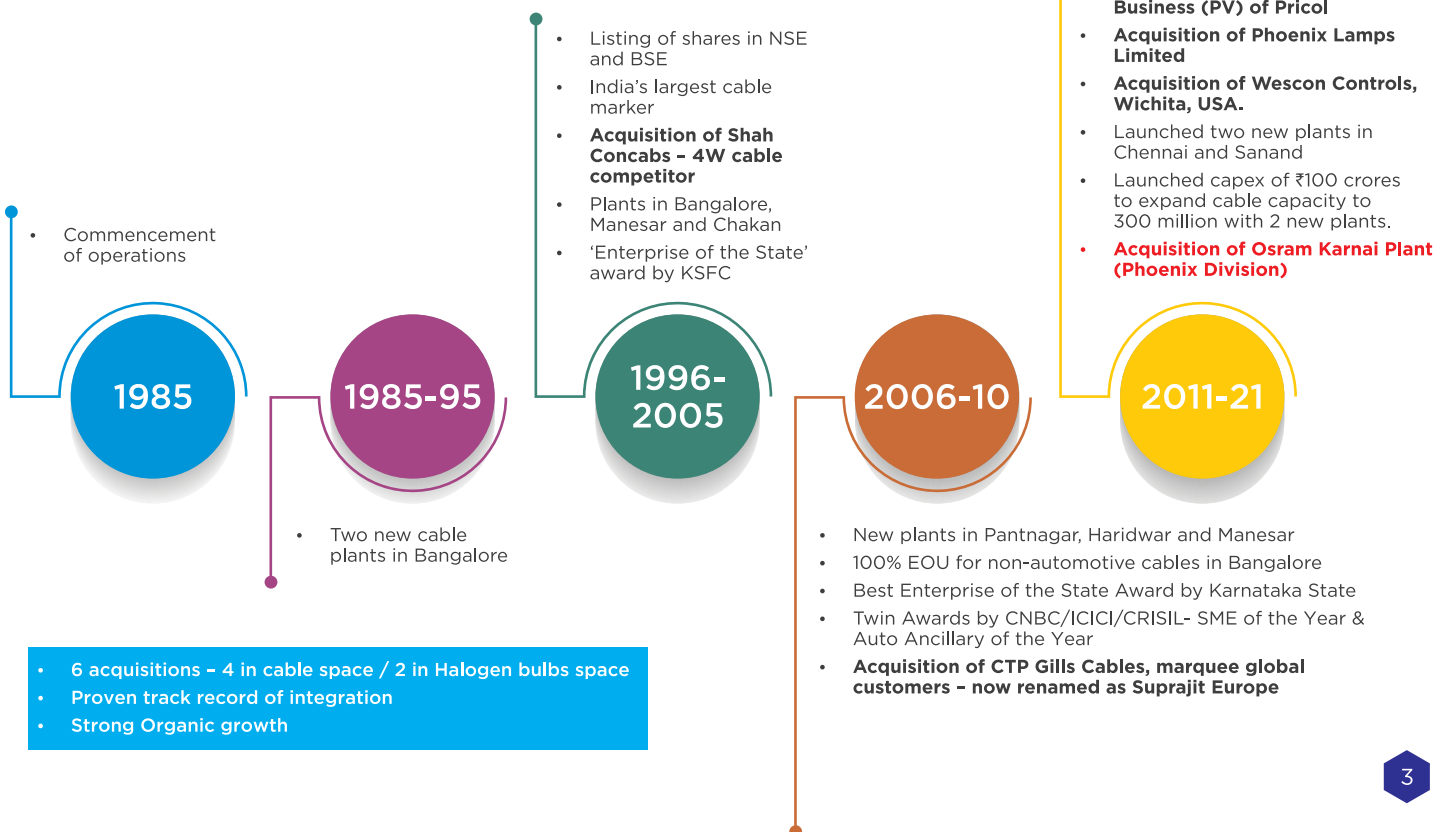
Business (PV) of Pricol

- Acquisition of Phoenix Lamps Limited
- Acquisition of Wescon Controls, Wichita, USA.
- Launched two new plants in Chennai and Sanand
- Launched capex of ₹100 crores to expand cable capacity to 300 million with 2 new plants.
- Acquisition of Osram Karnai Plant (Phoenix Division)

- Listing of shares in NSE and BSE
- India's largest cable marker
- Acquisition of Shah Concabs – 4W cable competitor
- Plants in Bangalore, Manesar and Chakan
- 'Enterprise of the State' award by KSFC

- Commencement of operations

1985

1985-95

1996-2005

2006-10

2011-21

- Two new cable plants in Bangalore

- New plants in Pantnagar, Haridwar and Manesar
- 100% EOU for non-automotive cables in Bangalore
- Best Enterprise of the State Award by Karnataka State
- Twin Awards by CNBC/ICICI/CRISIL- SME of the Year & Auto Ancillary of the Year
- Acquisition of CTP Gills Cables, marquee global customers – now renamed as Suprajit Europe

- 6 acquisitions – 4 in cable space / 2 in Halogen bulbs space
- Proven track record of integration
- Strong Organic growth

3